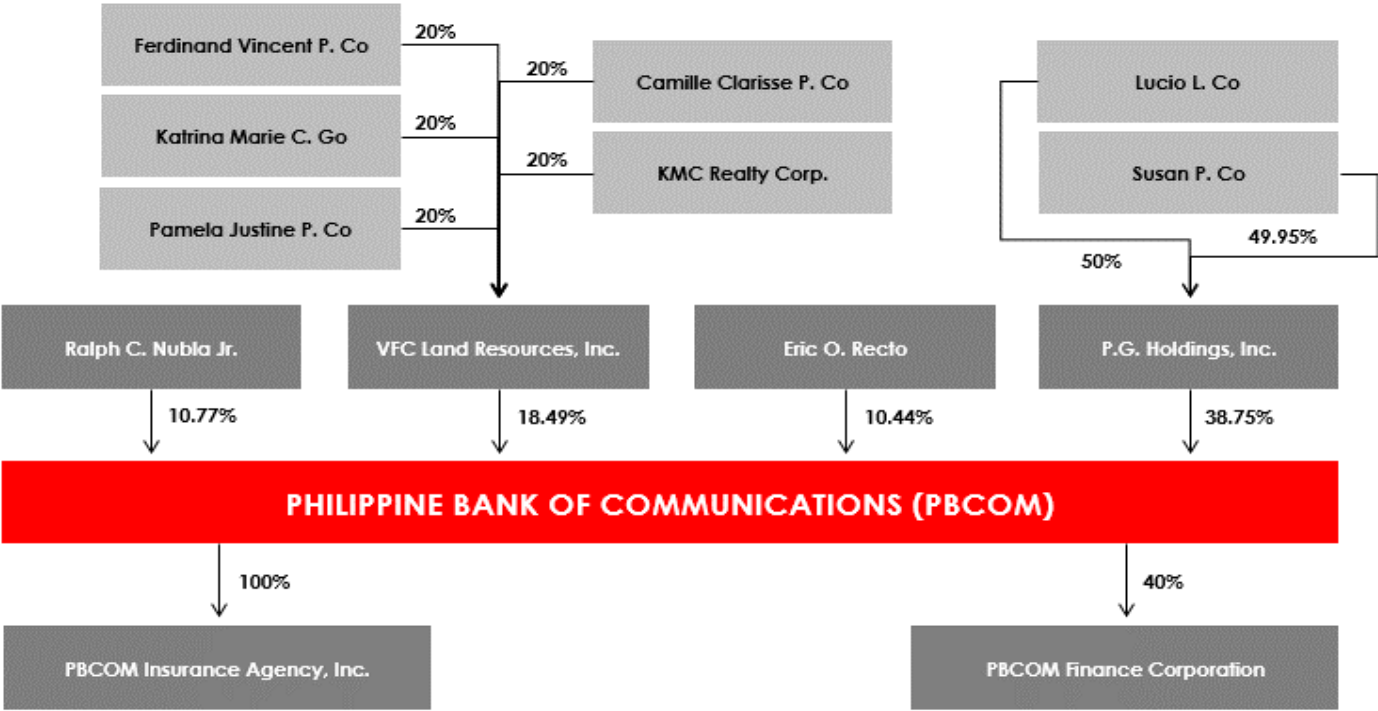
Ferdinand Vincent P. Co
20%
20%
Camille Clarisse P. Co
Katrina Marie C. Go
20%
20%
KMC Realty Corp.
Pamela Justine P. Co
20%
Lucio L. Co
Susan P. Co
49.95%
50%
Ralph C. Nubla Jr.
VFC Land Resources, Inc.
Eric O. Recto
P.G. Holdings, Inc.
10.77%
18.49%
10.44%
38.75%
PHILIPPINE BANK OF COMMUNICATIONS (PBCOM)
100%
40%
PBCOM Insurance Agency, Inc.
PBCOM Finance Corporation